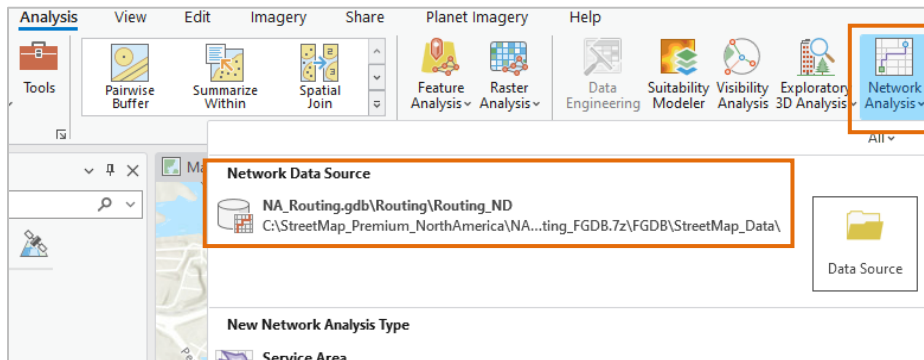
Analysis View Edit Imagery Share Planet Imagery Help

Tools

Pairwise Buffer

Summarize Within

Spatial Join

Feature Analysis

Raster Analysis

Data Engineering

Suitability Modeler

Visibility Analysis

Exploratory 3D Analysis

Network Analysis

All

Ma

Network Data Source

NA_Routing.gdb\Routing\Routing_ND
C:\StreetMap_Premium_NorthAmerica\NA...ting_FGDB.7z\FGDB\StreetMap_Data\

Data Source

New Network Analysis Type

Service Area